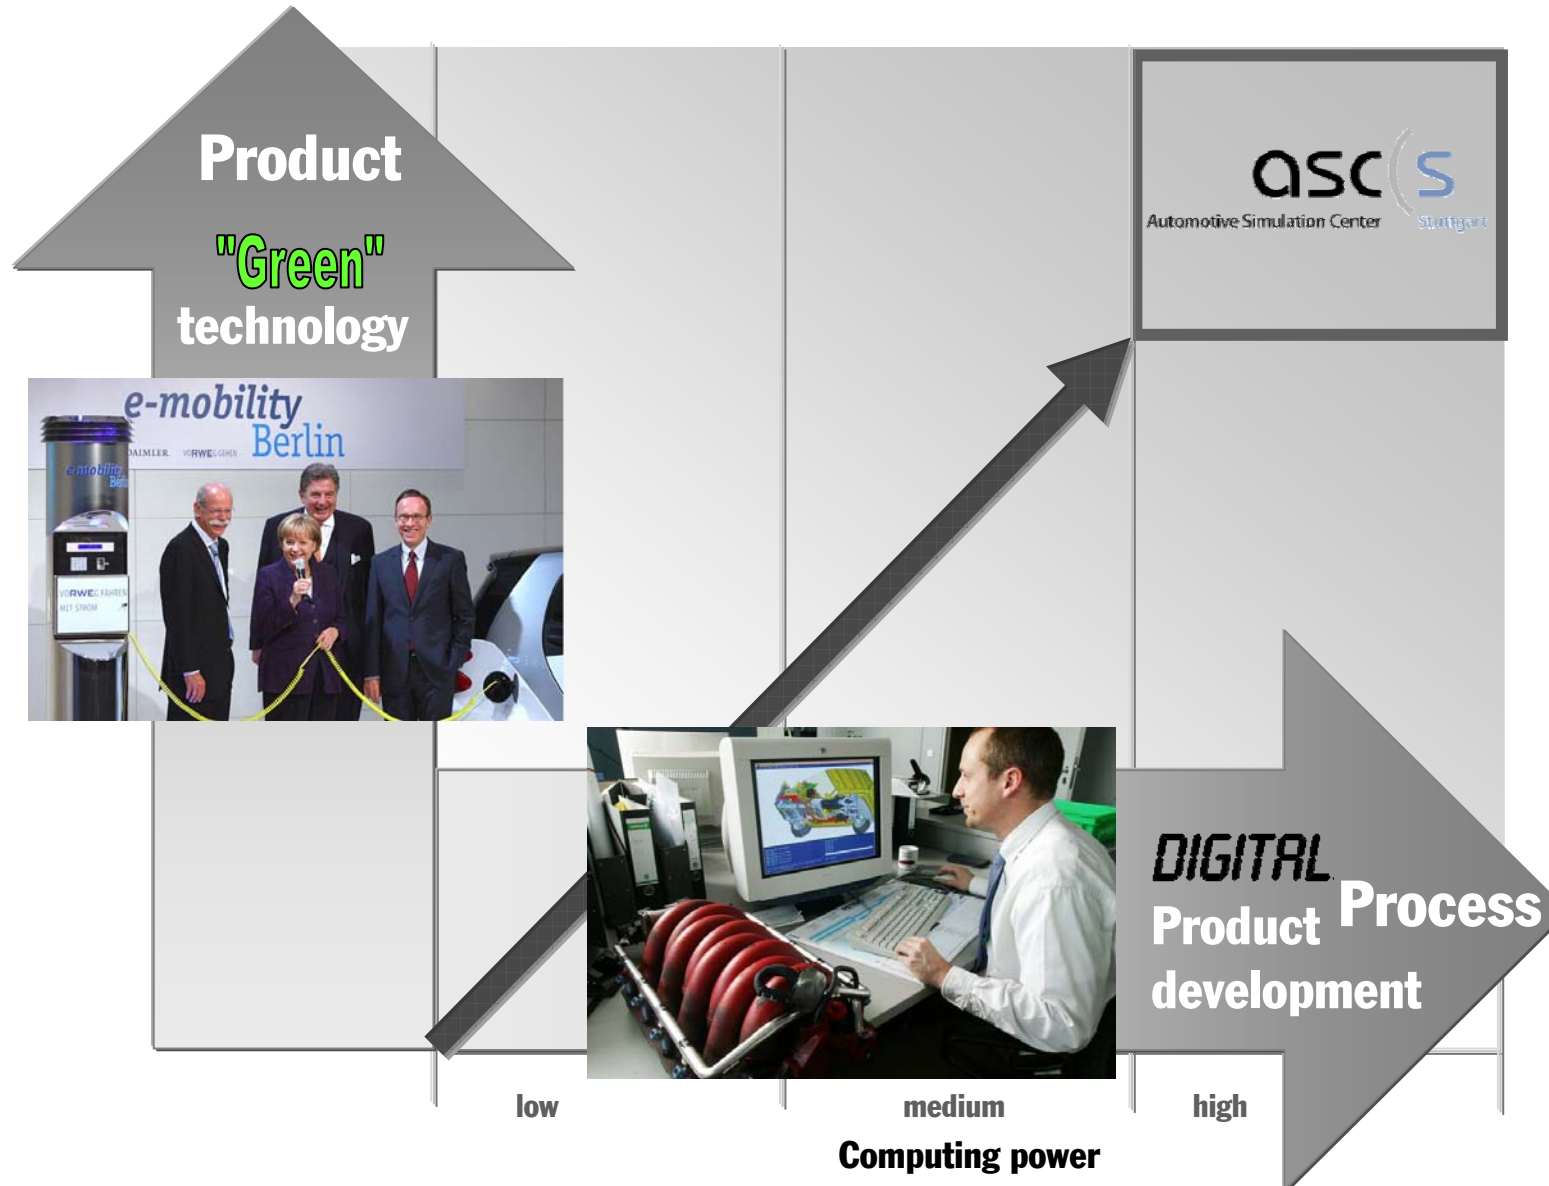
Product

"Green"

technology

e-mobility Berlin

DAIMLER

RWE

e-mobility Berlin

RWE FAHREN MIT STROM

asc(s

Automotive Simulation Center

Stuttgart

DIGITAL

Product

Process

development

low

medium

high

Computing power